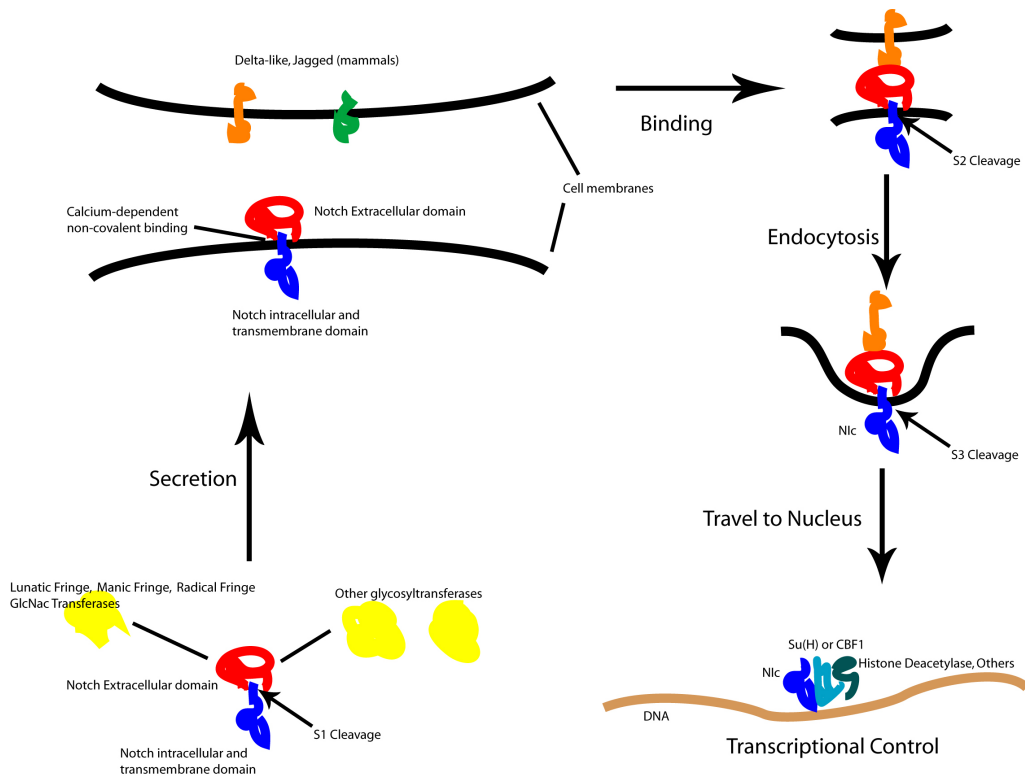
Delta-like, Jagged (mammals)

Binding

S2 Cleavage

Cell membranes

Calcium-dependent non-covalent binding

Notch Extracellular domain

Notch intracellular and transmembrane domain

Endocytosis

NIc

S3 Cleavage

Secretion

Travel to Nucleus

Lunatic Fringe, Manic Fringe, Radical Fringe GlcNac Transferases

Other glycosyltransferases

Notch Extracellular domain

S1 Cleavage

Notch intracellular and transmembrane domain

Su(H) or CBF1

NIc

Histone Deacetylase, Others

DNA

Transcriptional Control